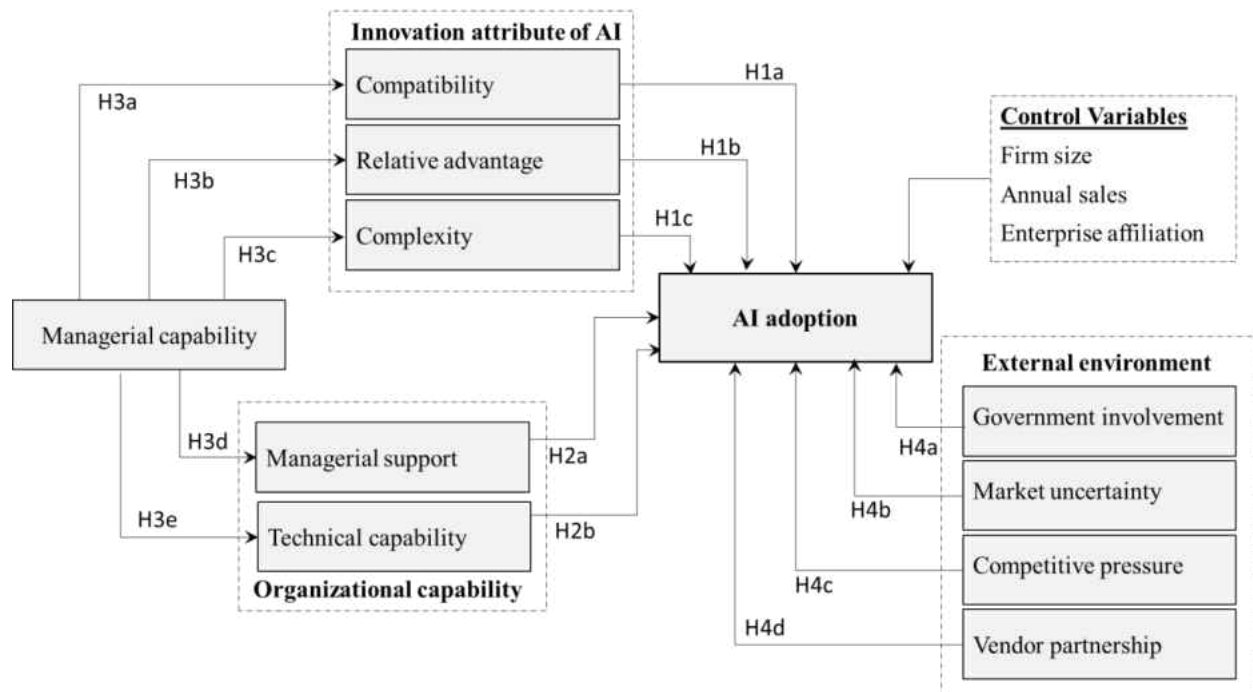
Innovation attribute of AI

Compatibility

Relative advantage

Complexity

H1a

H1b

H1c

H3a

H3b

H3c

Control Variables

Firm size

Annual sales

Enterprise affiliation

Managerial capability

AI adoption

External environment

Government involvement

Market uncertainty

Competitive pressure

Vendor partnership

H4a

H4b

H4c

H4d

H3d

H3e

Managerial support

Technical capability

H2a

H2b

Organizational capability